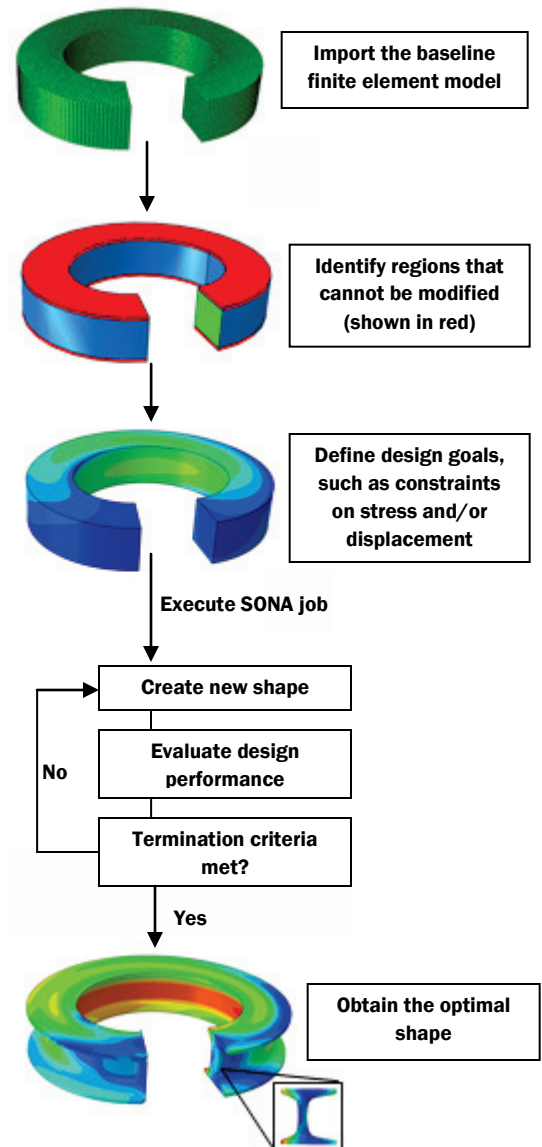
Import the baseline finite element model

Identify regions that cannot be modified (shown in red)

Define design goals, such as constraints on stress and/or displacement

Execute SONA job

Create new shape

Evaluate design performance

No

Termination criteria met?

Yes

Obtain the optimal shape